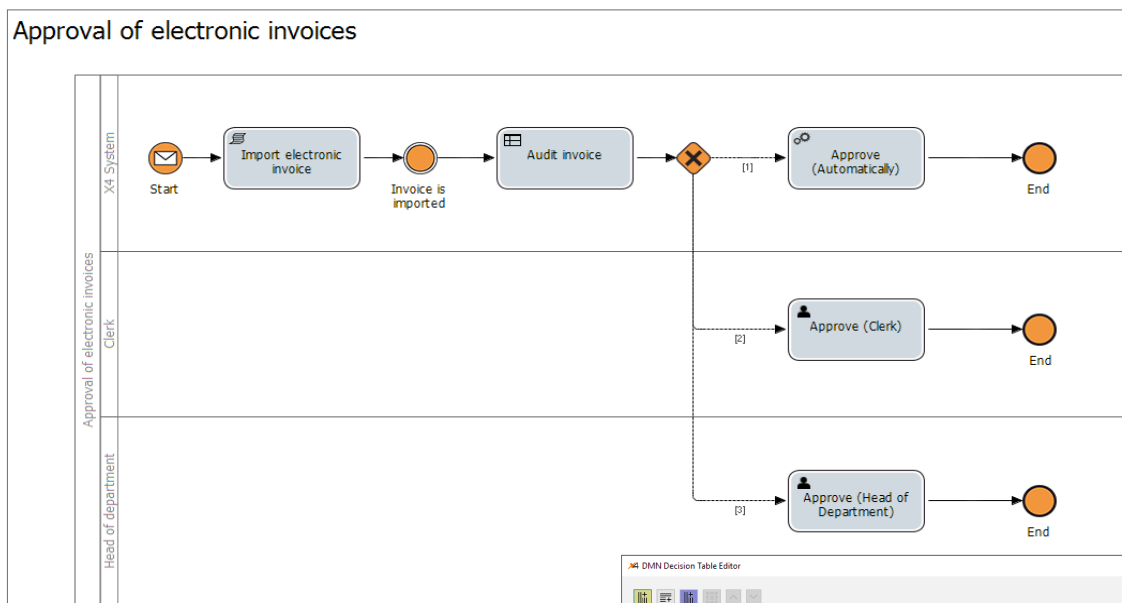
Approval of electronic invoices

Approval of electronic invoices

X4 System

Start

Import electronic invoice

Invoice is imported

Audit invoice

[1]

Approve (Automatically)

End

Clerk

[2]

Approve (Clerk)

End

Head of department

[3]

Approve (Head of Department)

End

DMN Decision Table Editor